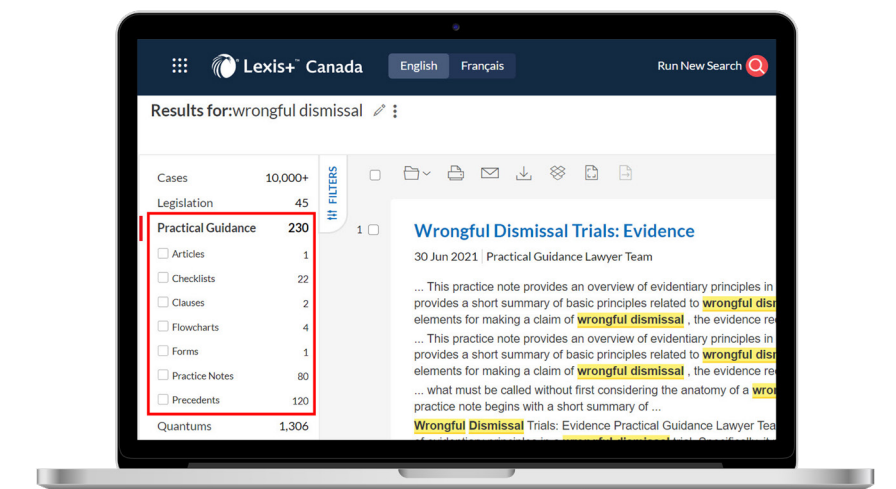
Lexis+™ Canada

English Français

Run New Search

Results for:wrongful dismissal

| | |
|---|---|
| Cases | 10,000+ |
| Legislation | 45 |
| Practical Guidance | 230 |
| Articles | 1 |
| Checklists | 22 |
| Clauses | 2 |
| Flowcharts | 4 |
| Forms | 1 |
| Practice Notes | 80 |
| Precedents | 120 |
| Quantums | 1,306 |

FILTERS

1

Wrongful Dismissal Trials: Evidence

30 Jun 2021 | Practical Guidance Lawyer Team

... This practice note provides an overview of evidentiary principles in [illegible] provides a short summary of basic principles related to wrongful dis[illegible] elements for making a claim of wrongful dismissal , the evidence re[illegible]

... This practice note provides an overview of evidentiary principles in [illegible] provides a short summary of basic principles related to wrongful dis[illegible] elements for making a claim of wrongful dismissal , the evidence re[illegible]

... what must be called without first considering the anatomy of a wro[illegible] practice note begins with a short summary of ...

Wrongful Dismissal Trials: Evidence Practical Guidance Lawyer Tea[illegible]

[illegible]